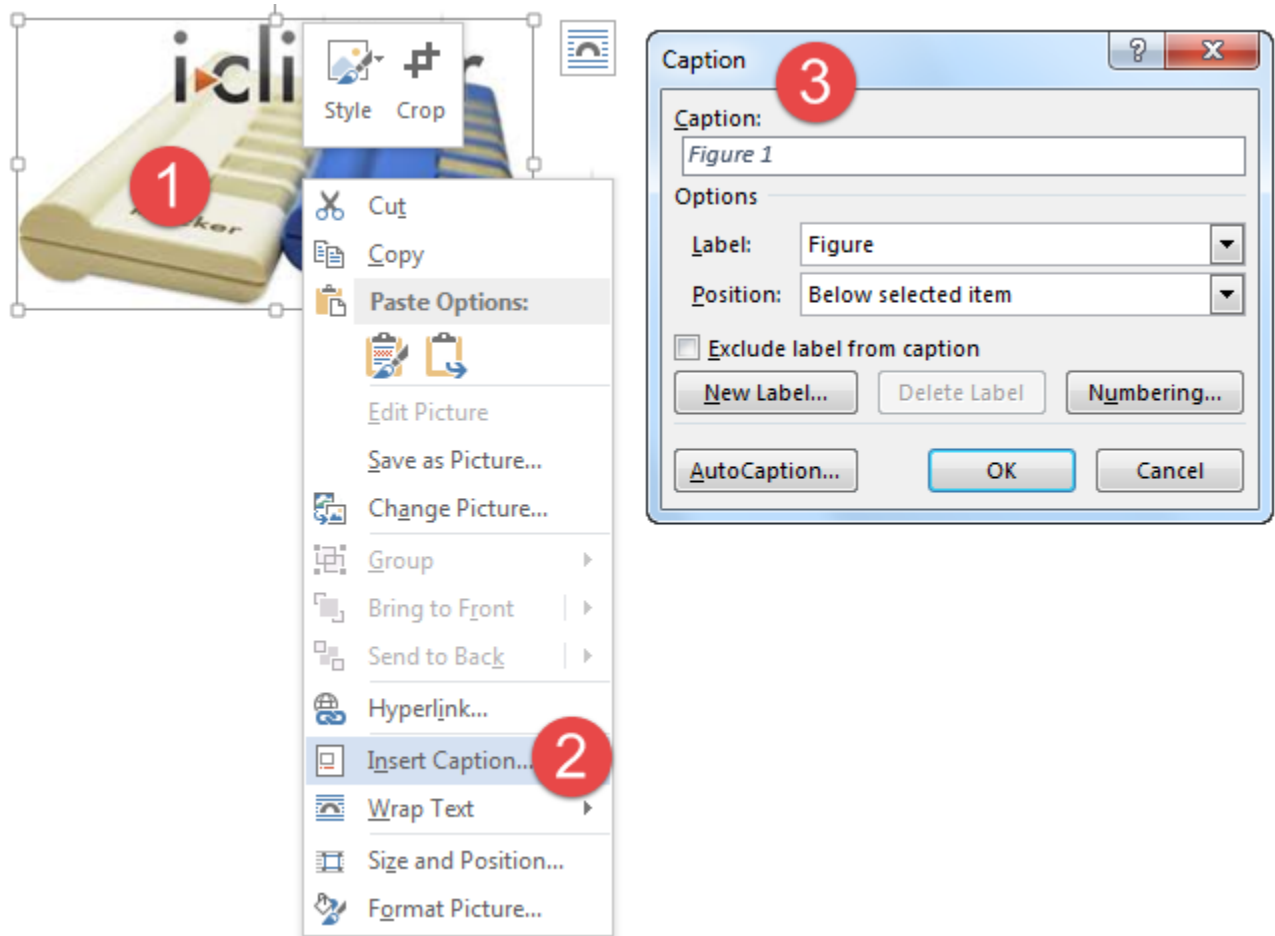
i>cli

Style Crop

1

Cut
Copy
Paste Options:
Edit Picture
Save as Picture...
Change Picture...
Group
Bring to Front
Send to Back
Hyperlink...
Insert Caption...
2
Wrap Text
Size and Position...
Format Picture...

Caption
3
?
X
Caption:
Figure 1
Options
Label: Figure
Position: Below selected item
Exclude label from caption
New Label...
Delete Label
Numbering...
AutoCaption...
OK
Cancel